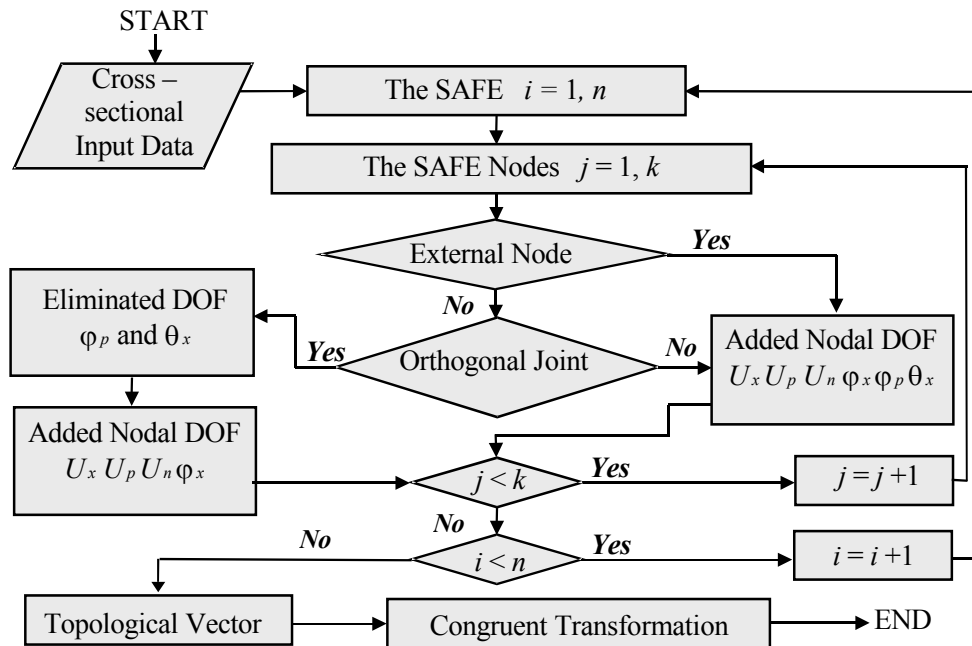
START

Cross – sectional Input Data

The SAFE $i = 1, n$

The SAFE Nodes $j = 1, k$

External Node

Yes

No

Eliminated DOF $\varphi_p$ and $\theta_x$

Yes

Orthogonal Joint

No

Added Nodal DOF $U_x\ U_p\ U_n\ \varphi_x\ \varphi_p\ \theta_x$

Added Nodal DOF $U_x\ U_p\ U_n\ \varphi_x$

$j < k$

Yes

$j = j + 1$

No

No

$i < n$

Yes

$i = i + 1$

Topological Vector

Congruent Transformation

END